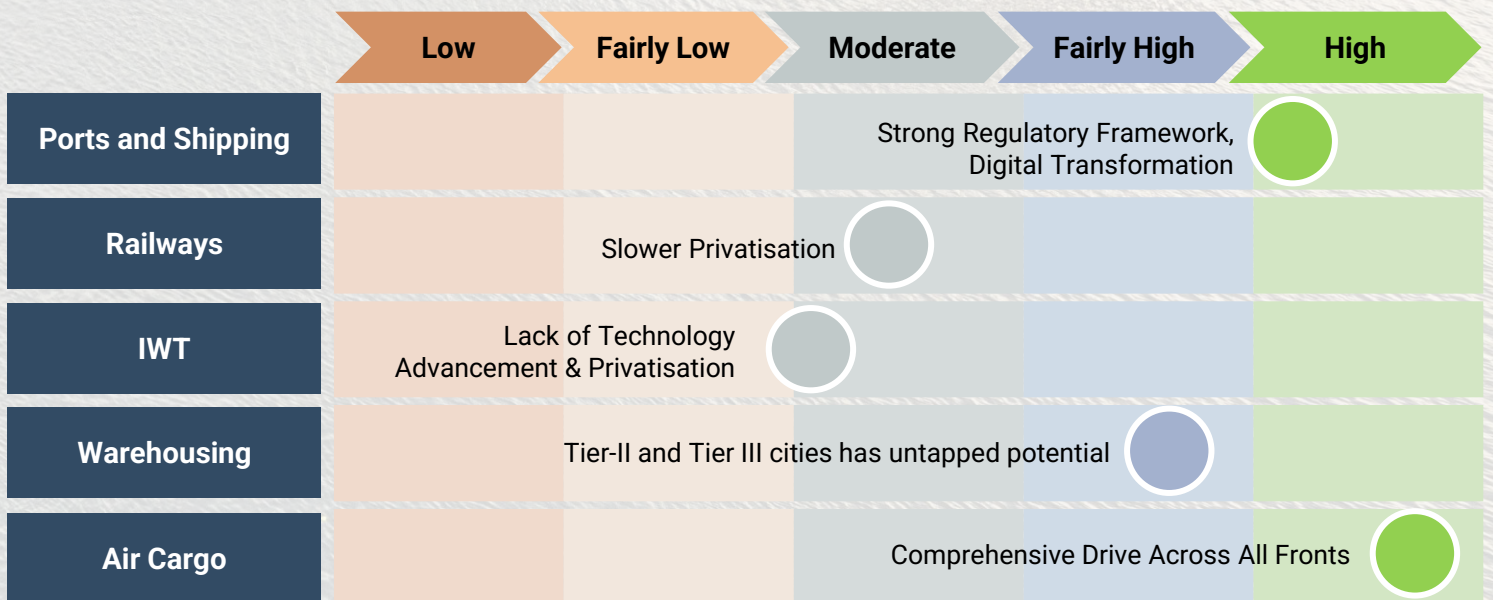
Low
Fairly Low
Moderate
Fairly High
High

Ports and Shipping
Strong Regulatory Framework, Digital Transformation

Railways
Slower Privatisation

IWT
Lack of Technology Advancement & Privatisation

Warehousing
Tier-II and Tier III cities has untapped potential

Air Cargo
Comprehensive Drive Across All Fronts